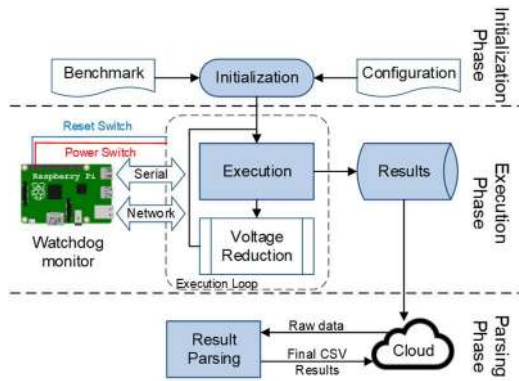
Initialization Phase

Benchmark

Initialization

Configuration

Reset Switch

Power Switch

Raspberry Pi

Serial

Network

Watchdog monitor

Execution

Voltage Reduction

Execution Loop

Results

Execution Phase

Result Parsing

Raw data

Final CSV Results

Cloud

Parsing Phase